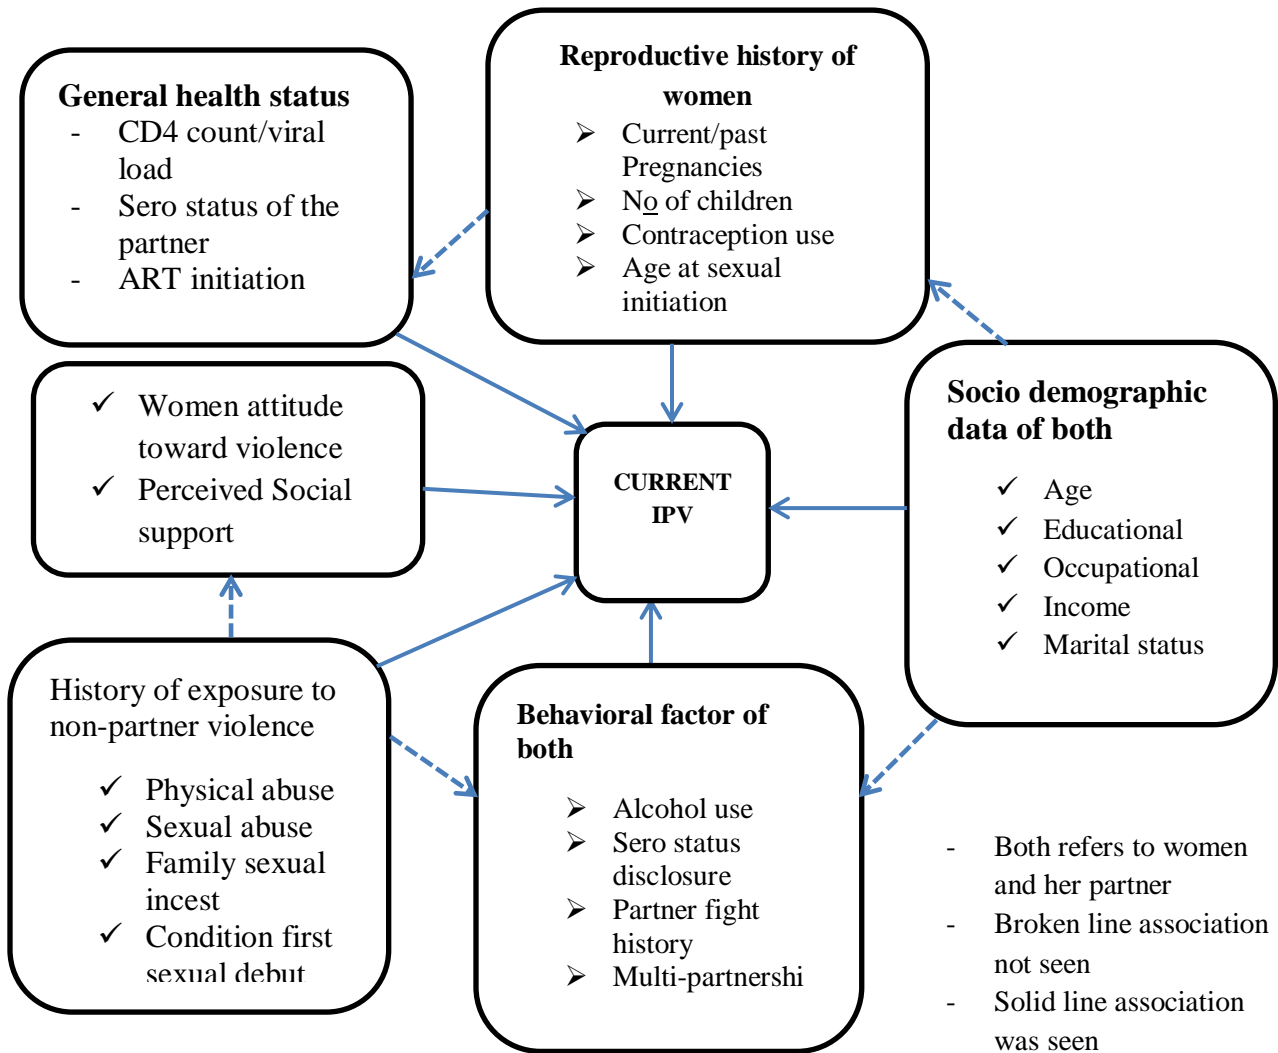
General health status
- CD4 count/viral load
- Sero status of the partner
- ART initiation

Reproductive history of women
➢ Current/past Pregnancies
➢ No of children
➢ Contraception use
➢ Age at sexual initiation

✓ Women attitude toward violence
✓ Perceived Social support

CURRENT IPV

Socio demographic data of both
✓ Age
✓ Educational
✓ Occupational
✓ Income
✓ Marital status

History of exposure to non-partner violence
✓ Physical abuse
✓ Sexual abuse
✓ Family sexual incest
✓ Condition first sexual debut

Behavioral factor of both
➢ Alcohol use
➢ Sero status disclosure
➢ Partner fight history
➢ Multi-partnershi

- Both refers to women and her partner
- Broken line association not seen
- Solid line association was seen